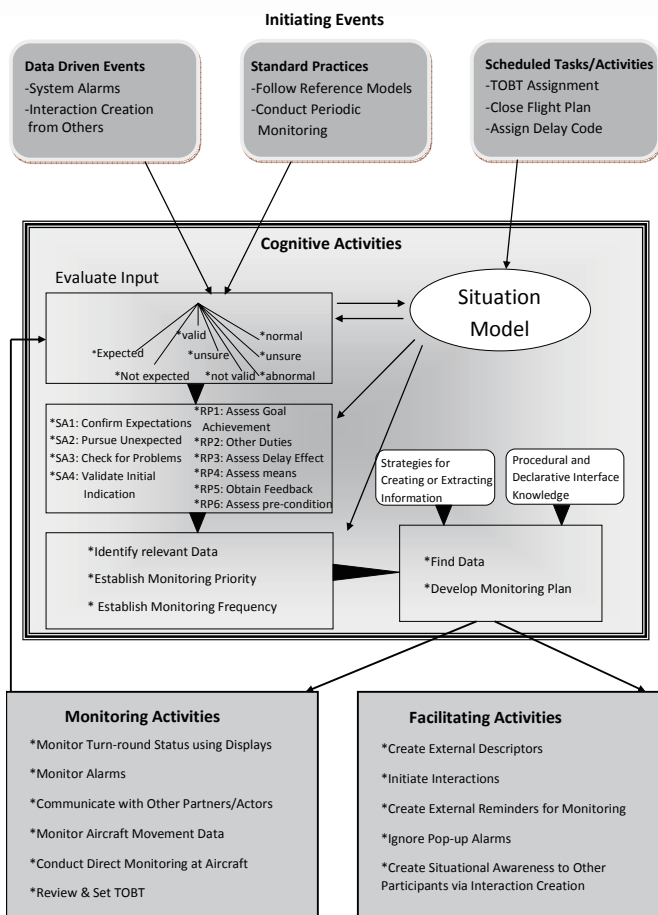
Initiating Events

Data Driven Events
-System Alarms
-Interaction Creation from Others

Standard Practices
-Follow Reference Models
-Conduct Periodic Monitoring

Scheduled Tasks/Activities
-TOBT Assignment
-Close Flight Plan
-Assign Delay Code

Cognitive Activities

Evaluate Input

*Expected
*valid
*unsure
*normal
*unsure
*Not expected
*not valid
*abnormal

Situation Model

*SA1: Confirm Expectations
*SA2: Pursue Unexpected
*SA3: Check for Problems
*SA4: Validate Initial Indication

*RP1: Assess Goal Achievement
*RP2: Other Duties
*RP3: Assess Delay Effect
*RP4: Assess means
*RP5: Obtain Feedback
*RP6: Assess pre-condition

Strategies for Creating or Extracting Information

Procedural and Declarative Interface Knowledge

*Identify relevant Data
*Establish Monitoring Priority
* Establish Monitoring Frequency

*Find Data
*Develop Monitoring Plan

Monitoring Activities
*Monitor Turn-round Status using Displays
*Monitor Alarms
*Communicate with Other Partners/Actors
*Monitor Aircraft Movement Data
*Conduct Direct Monitoring at Aircraft
*Review & Set TOBT

Facilitating Activities
*Create External Descriptors
*Initiate Interactions
*Create External Reminders for Monitoring
*Ignore Pop-up Alarms
*Create Situational Awareness to Other Participants via Interaction Creation